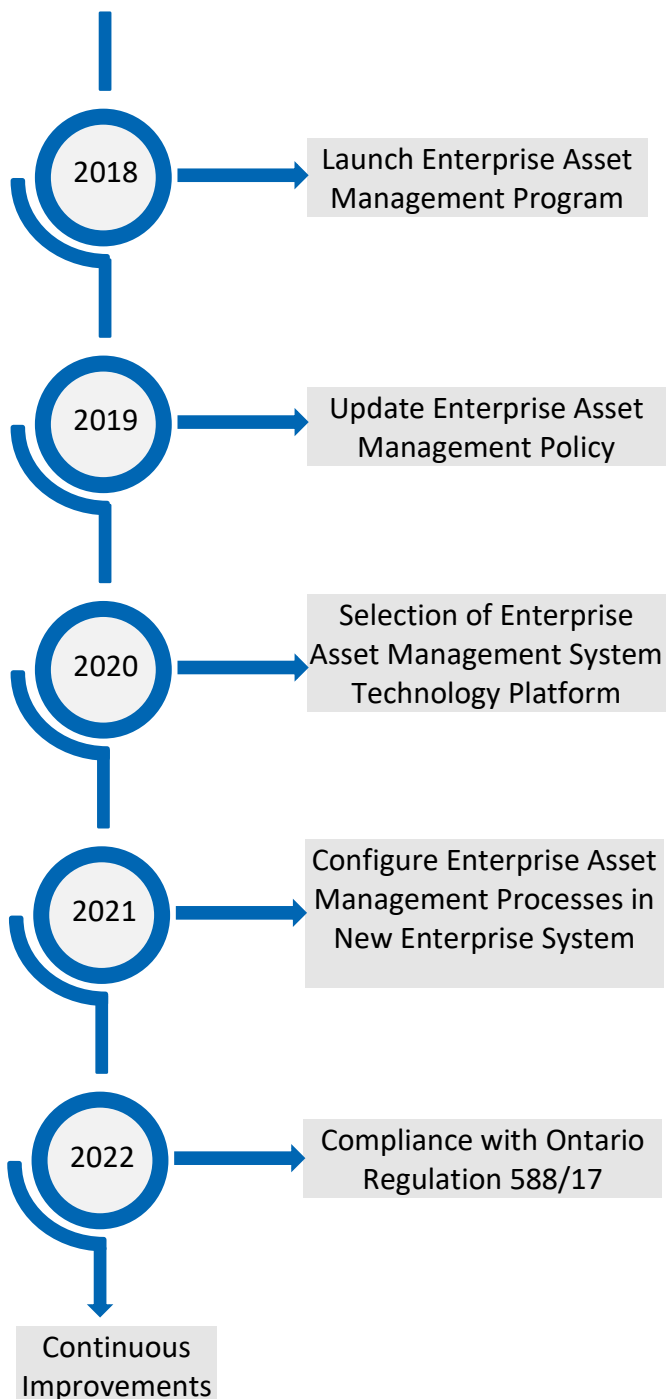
2018

Launch Enterprise Asset Management Program

2019

Update Enterprise Asset Management Policy

2020

Selection of Enterprise Asset Management System Technology Platform

2021

Configure Enterprise Asset Management Processes in New Enterprise System

2022

Compliance with Ontario Regulation 588/17

Continuous Improvements